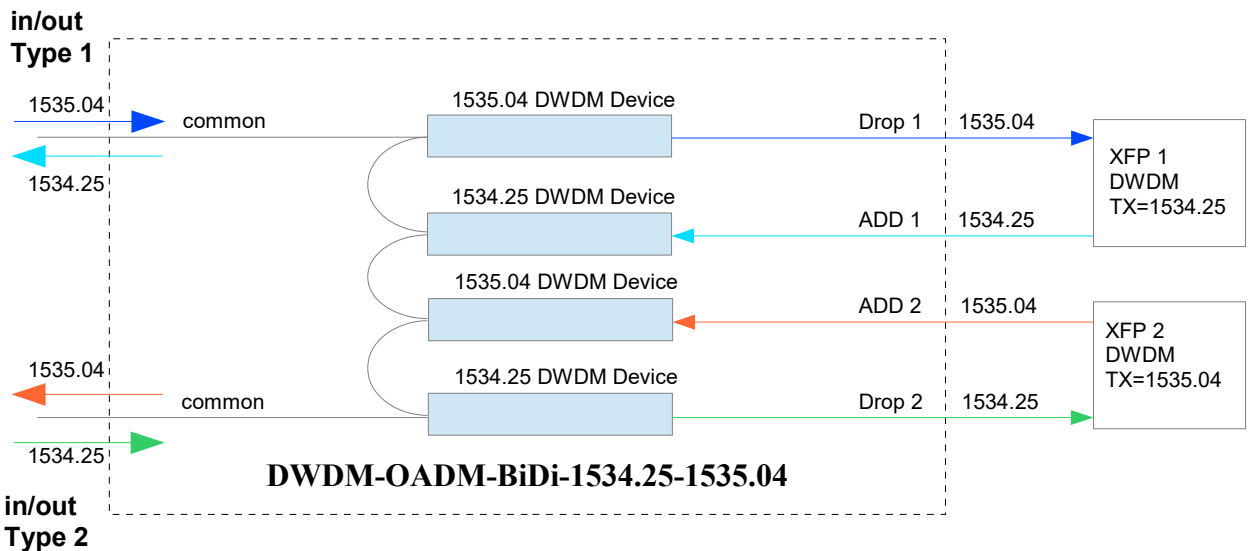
in/out
Type 1

1535.04
common
1534.25

1535.04 DWDM Device
Drop 1
1535.04

XFP 1
DWDM
TX=1534.25

1534.25 DWDM Device
ADD 1
1534.25

1535.04 DWDM Device
ADD 2
1535.04

XFP 2
DWDM
TX=1535.04

1535.04
common
1534.25

1534.25 DWDM Device
Drop 2
1534.25

DWDM-OADM-BiDi-1534.25-1535.04

in/out
Type 2